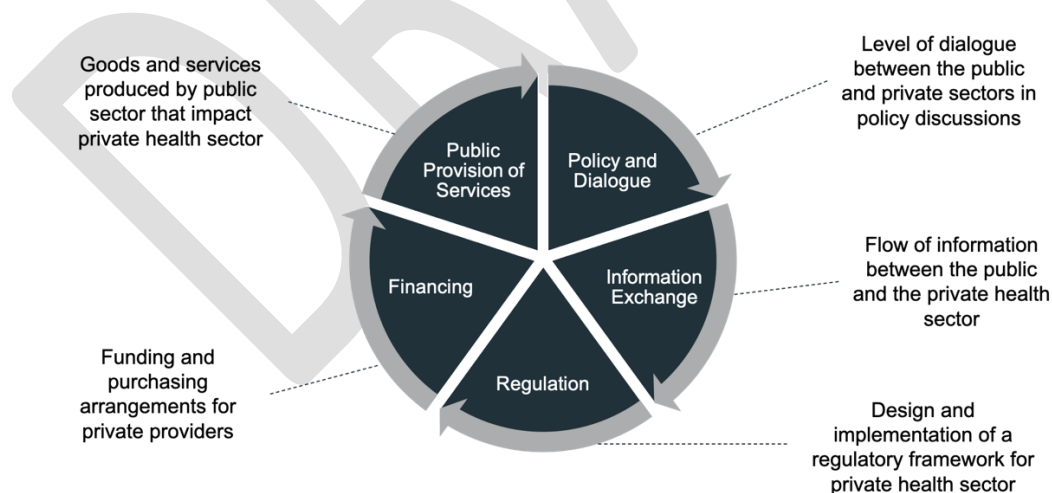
Goods and services produced by public sector that impact private health sector

Level of dialogue between the public and private sectors in policy discussions

Public Provision of Services

Policy and Dialogue

Information Exchange

Regulation

Financing

Flow of information between the public and the private health sector

Funding and purchasing arrangements for private providers

Design and implementation of a regulatory framework for private health sector